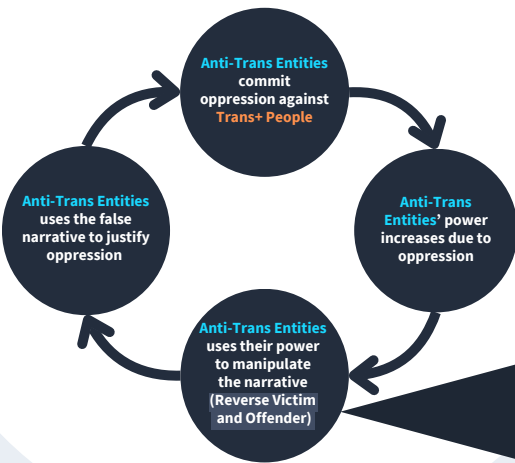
Anti-Trans Entities commit oppression against Trans+ People

Anti-Trans Entities' power increases due to oppression

Anti-Trans Entities uses their power to manipulate the narrative (Reverse Victim and Offender)

Anti-Trans Entities uses the false narrative to justify oppression